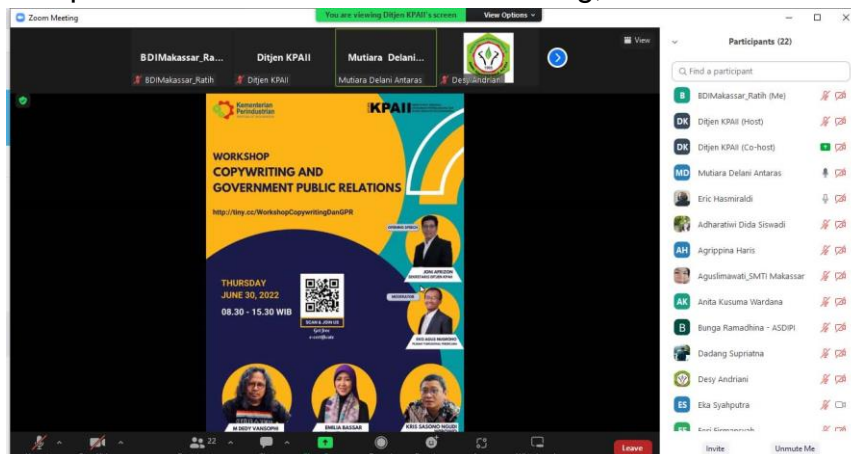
Zoom Meeting

You are viewing Ditjen KPAII's screen

View Options

View

BDIMakassar_Ra...

BDIMakassar_Ratih

Ditjen KPAII

Ditjen KPAII

Mutiara Delani...

Mutiara Delani Antaras

Desy Andriani

Kementerian Perindustrian

KPAII

WORKSHOP

COPYWRITING AND GOVERNMENT PUBLIC RELATIONS

http://tiny.cc/WorkshopCopywritingDanGPR

OPENING SPEECH

JONI APRIZON

NARASUMBER

THURSDAY

JUNE 30, 2022

08.30 - 15.30 WIB

SCAN & JOIN US

M DEDY VANSOPHI

EMILIA BASSAR

KRIS SASONO NGUDI

22

Leave

Participants (22)

Find a participant

BDIMakassar_Ratih (Me)

Ditjen KPAII (Host)

Ditjen KPAII (Co-host)

Mutiara Delani Antaras

Eric Hasmiraldi

Adharatiwi Dida Siswadi

Agrippina Haris

Aguslimawati_SMTI Makassar

Anita Kusuma Wardana

Bunga Ramadhina - ASDIPI

Dadang Supriatna

Desy Andriani

Eka Syahputra

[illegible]

Invite

Unmute Me